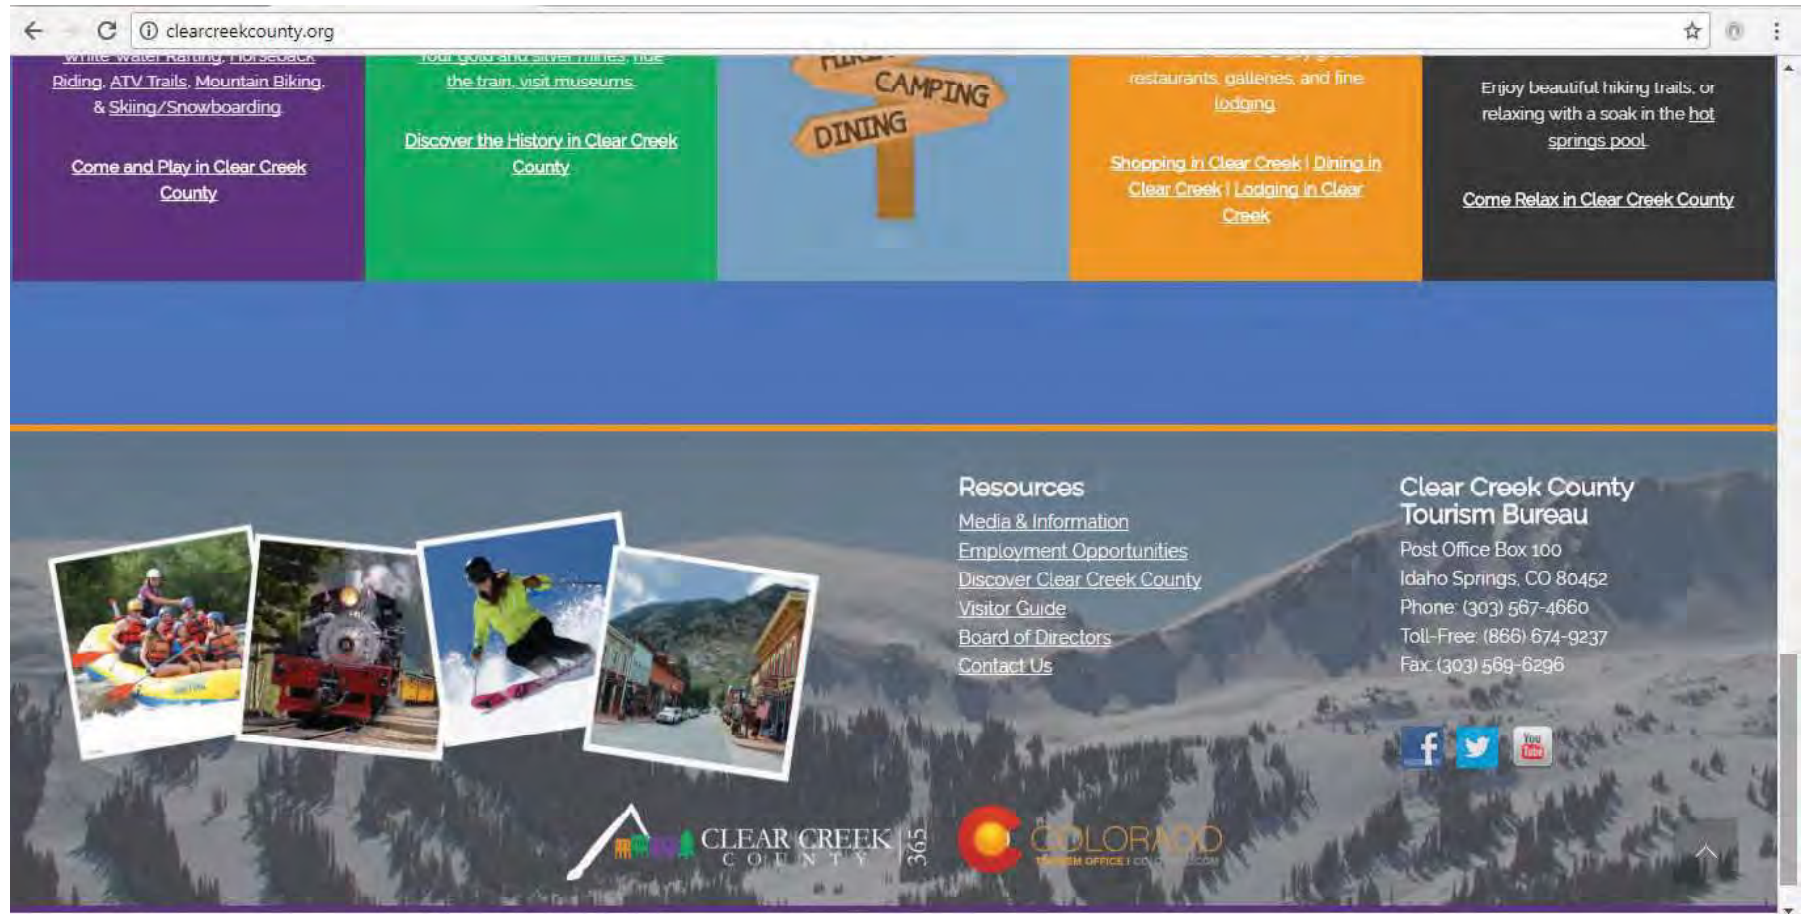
clearcreekcounty.org

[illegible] Riding, ATV Trails, Mountain Biking, & Skiing/Snowboarding.

Come and Play in Clear Creek County

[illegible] the train, visit museums.

Discover the History in Clear Creek County

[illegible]
CAMPING
DINING

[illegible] restaurants, galleries, and fine lodging.

Shopping in Clear Creek | Dining in Clear Creek | Lodging in Clear Creek

Enjoy beautiful hiking trails, or relaxing with a soak in the hot springs pool.

Come Relax in Clear Creek County

Resources
Media & Information
Employment Opportunities
Discover Clear Creek County
Visitor Guide
Board of Directors
Contact Us

Clear Creek County Tourism Bureau
Post Office Box 100
Idaho Springs, CO 80452
Phone: (303) 567-4660
Toll-Free: (866) 674-9237
Fax: (303) 569-6296

CLEAR CREEK COUNTY 365

COLORADO
TOURISM OFFICE | COLORADO.COM